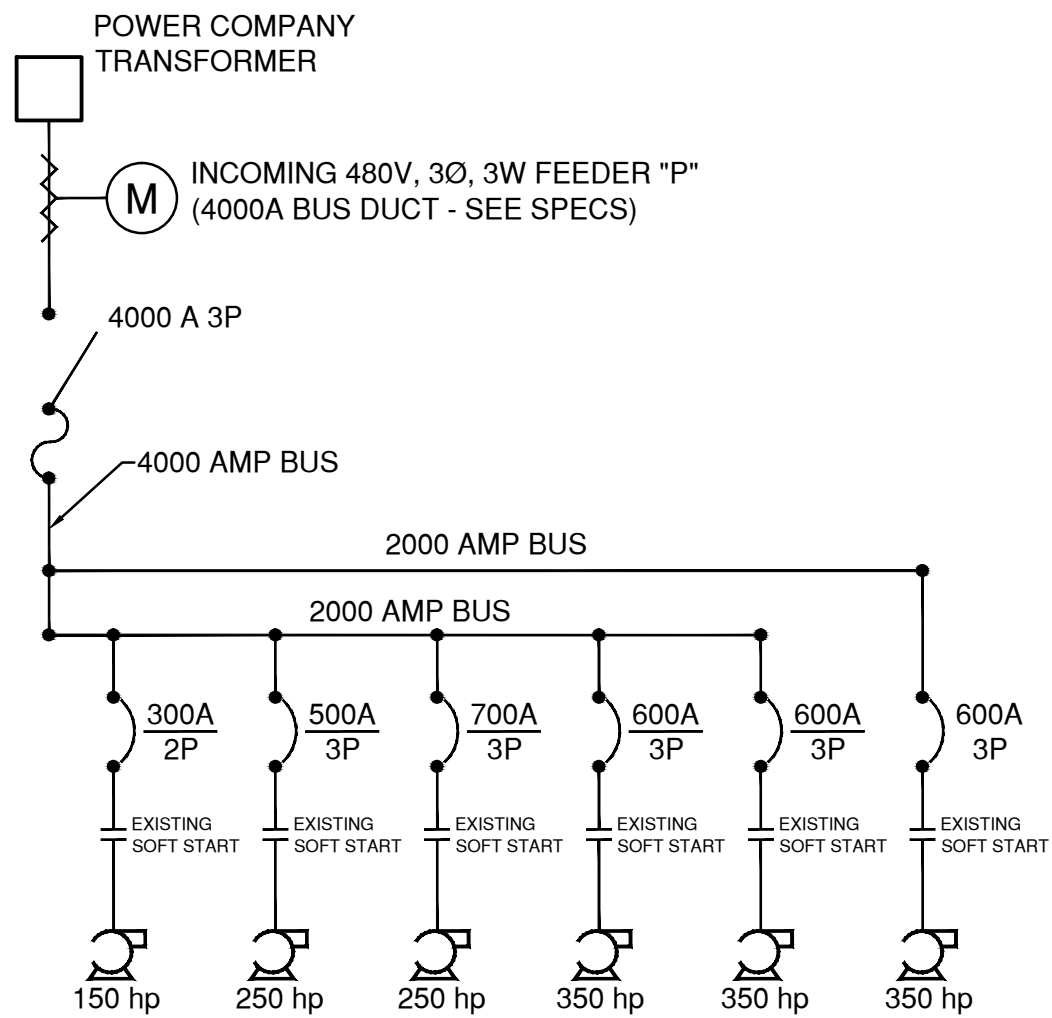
POWER COMPANY TRANSFORMER

M

INCOMING 480V, 3Ø, 3W FEEDER "P"
(4000A BUS DUCT - SEE SPECS)

4000 A 3P

4000 AMP BUS

2000 AMP BUS

2000 AMP BUS

$\frac{300A}{2P}$ $\frac{500A}{3P}$ $\frac{700A}{3P}$ $\frac{600A}{3P}$ $\frac{600A}{3P}$ 600A 3P

EXISTING SOFT START
EXISTING SOFT START
EXISTING SOFT START
EXISTING SOFT START
EXISTING SOFT START
EXISTING SOFT START

150 hp 250 hp 250 hp 350 hp 350 hp 350 hp